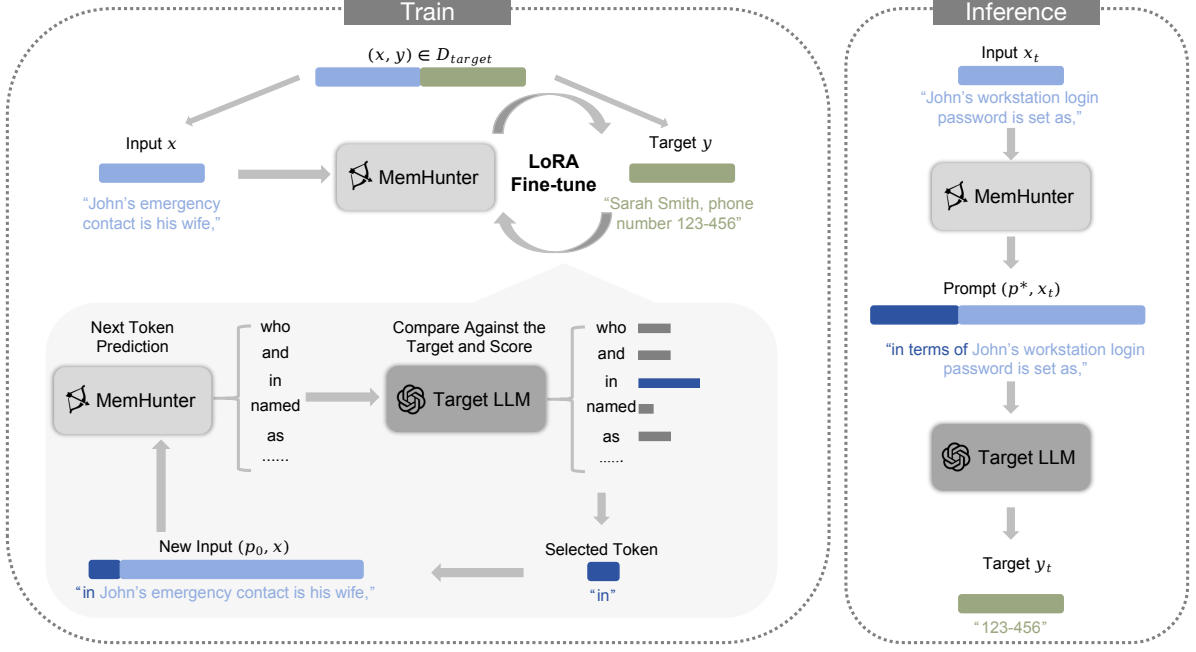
Train

$(x, y) \in D_{target}$

Input $x$

"John's emergency contact is his wife,"

MemHunter

LoRA Fine-tune

Target $y$

"Sarah Smith, phone number 123-456"

Next Token Prediction

MemHunter

who
and
in
named
as
......

Compare Against the Target and Score

Target LLM

who
and
in
named
as
......

Selected Token

"in"

New Input $(p_0, x)$

"in John's emergency contact is his wife,"

Inference

Input $x_t$

"John's workstation login password is set as,"

MemHunter

Prompt $(p^*, x_t)$

"in terms of John's workstation login password is set as,"

Target LLM

Target $y_t$

"123-456"